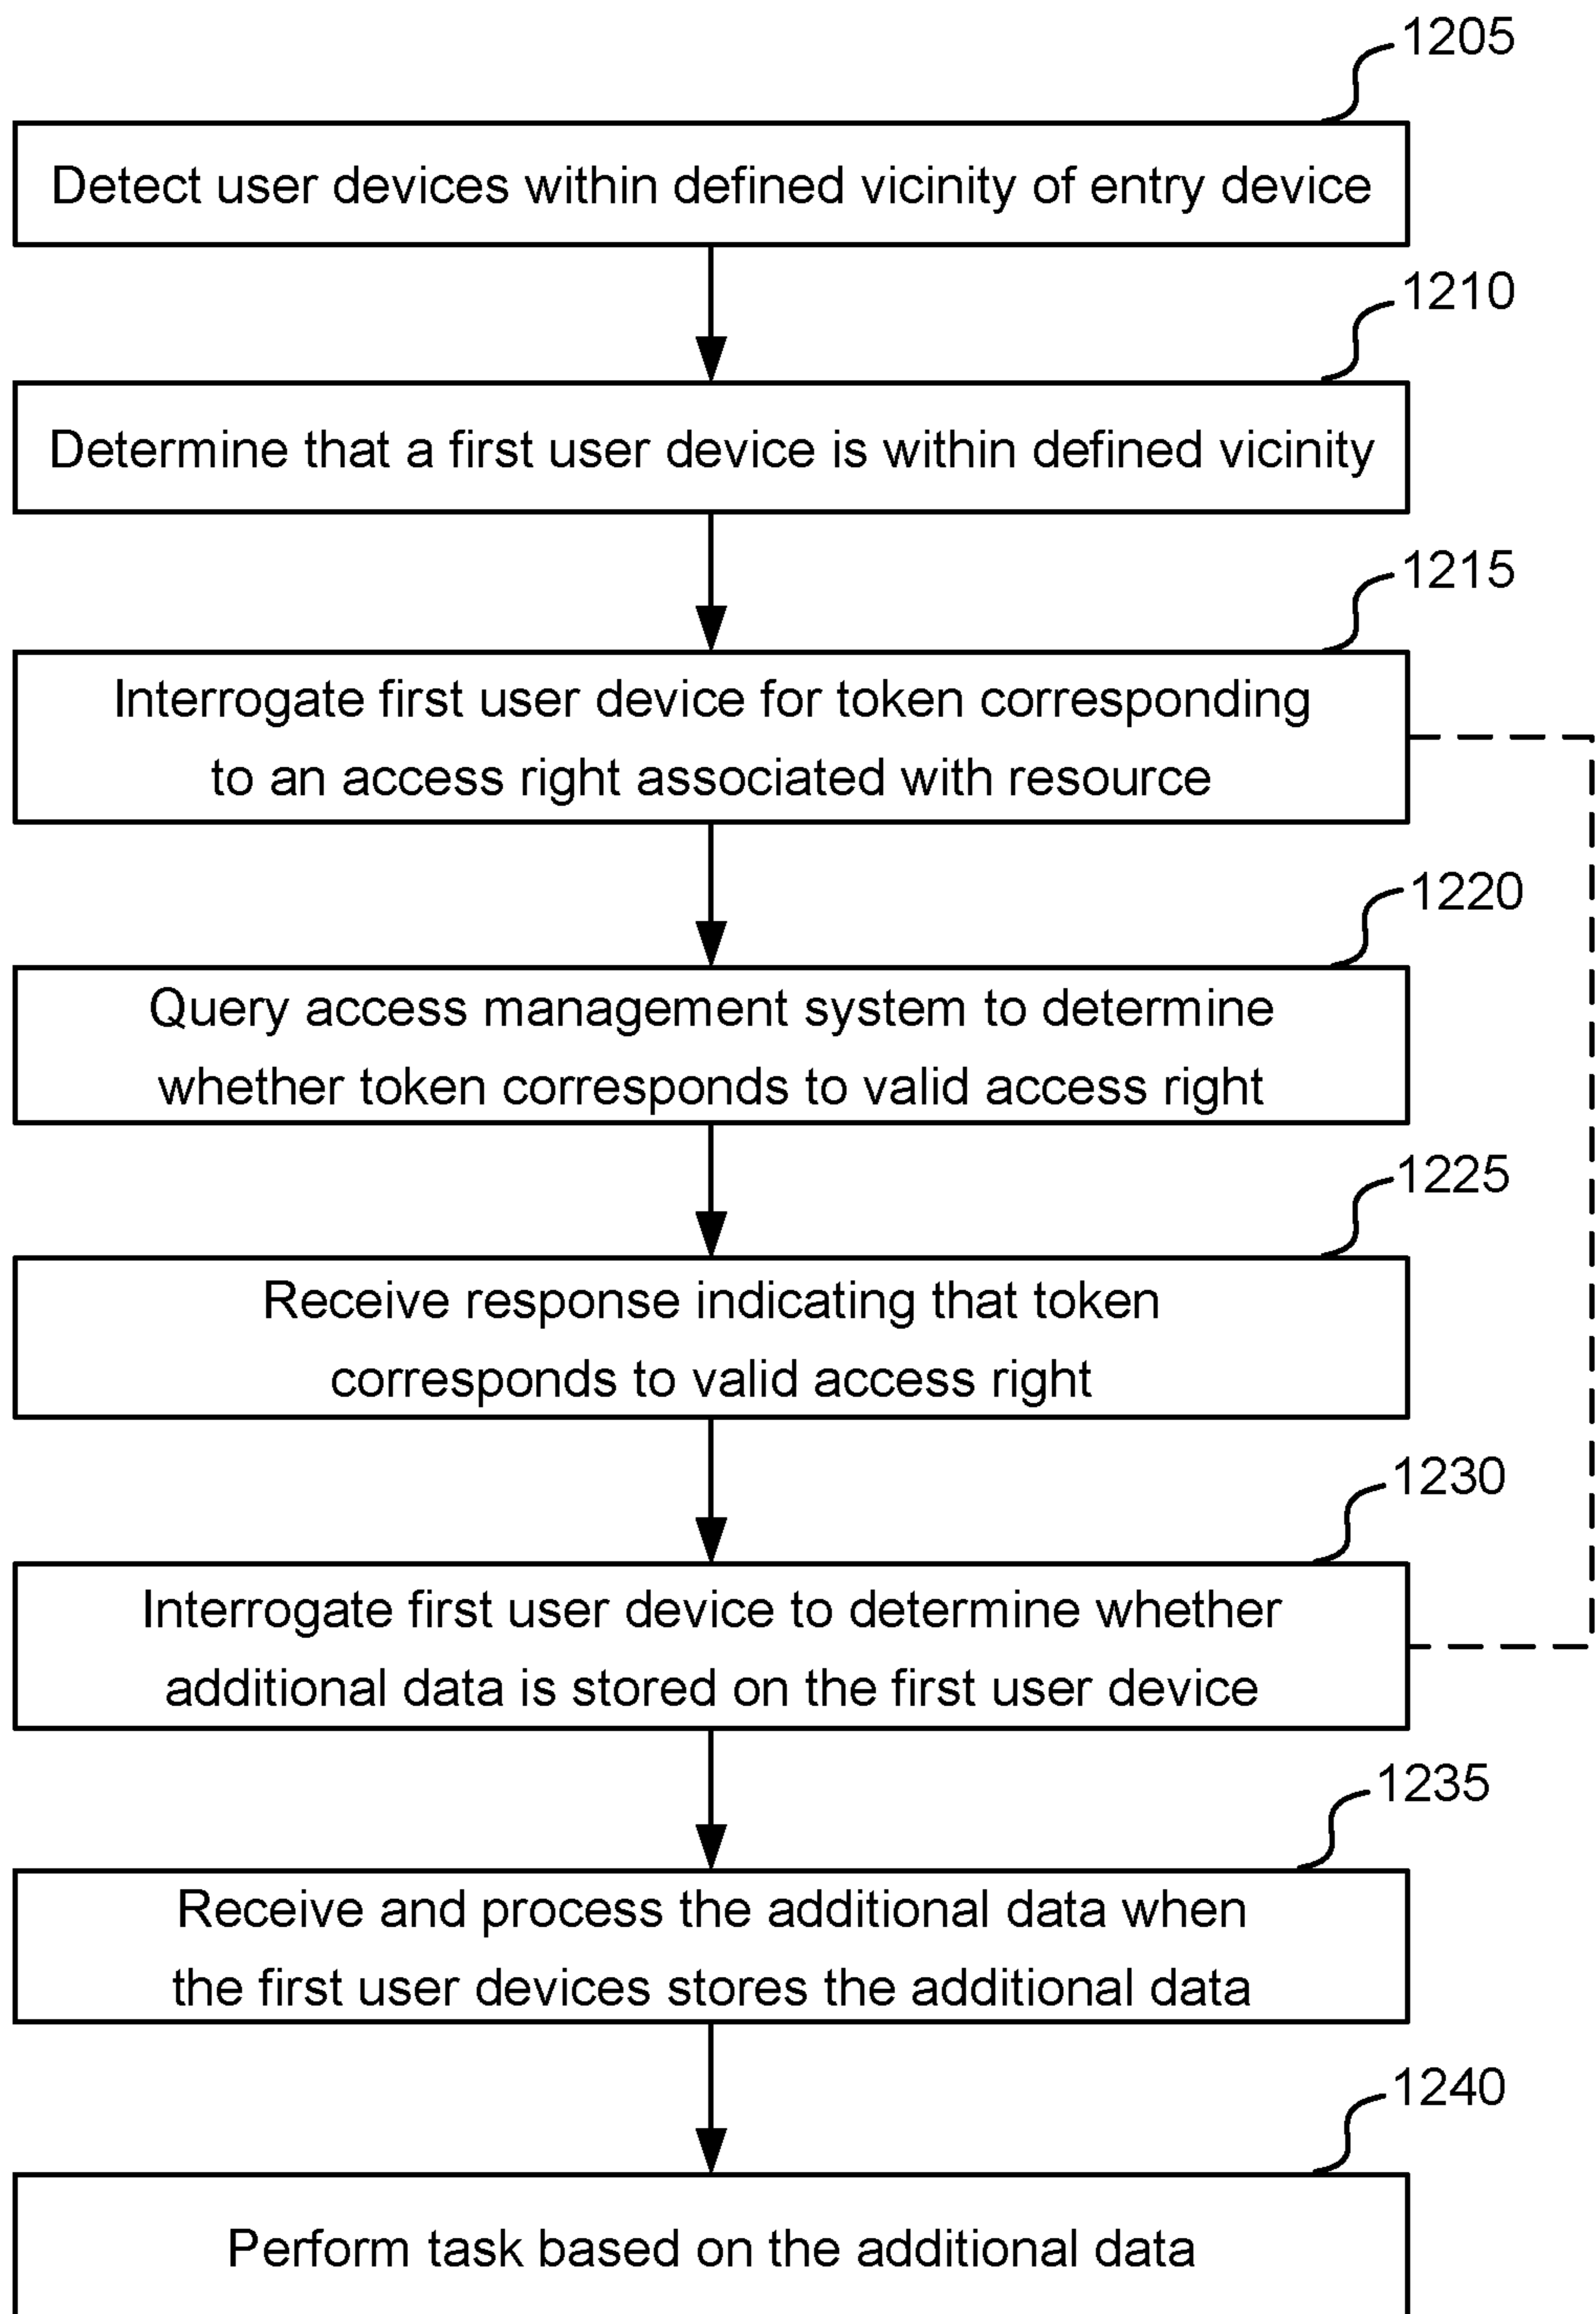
1205

Detect user devices within defined vicinity of entry device

1210

Determine that a first user device is within defined vicinity

1215

Interrogate first user device for token corresponding to an access right associated with resource

1220

Query access management system to determine whether token corresponds to valid access right

1225

Receive response indicating that token corresponds to valid access right

1230

Interrogate first user device to determine whether additional data is stored on the first user device

1235

Receive and process the additional data when the first user devices stores the additional data

1240

Perform task based on the additional data